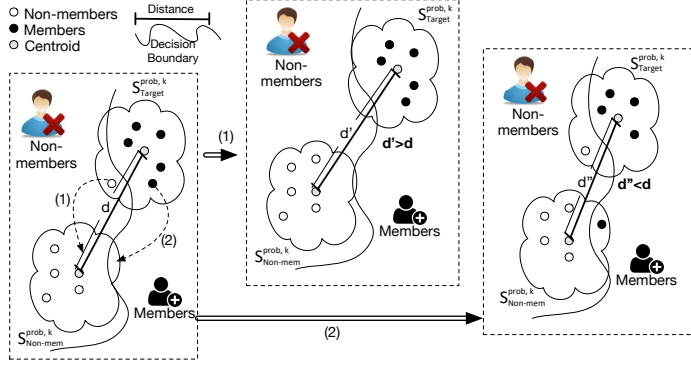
Non-members
Members
Centroid
Distance
Decision Boundary

Non-members
$S^{prob, k}_{Target}$
(1)
d
(2)
$S^{prob, k}_{Non-mem}$
Members

(1)

Non-members
$S^{prob, k}_{Target}$
d'
d'>d
$S^{prob, k}_{Non-mem}$
Members

(2)

Non-members
$S^{prob, k}_{Target}$
d''
d''<d
$S^{prob, k}_{Non-mem}$
Members